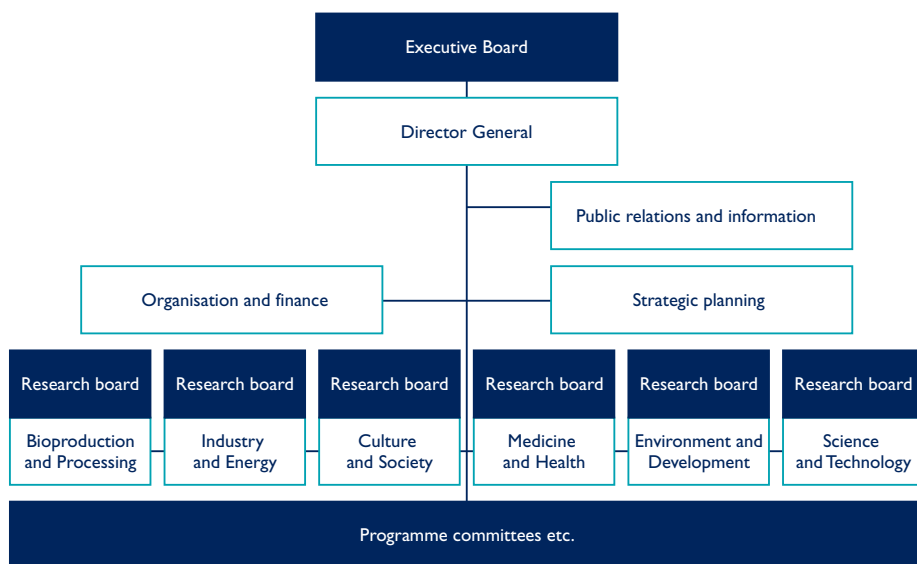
Executive Board

Director General

Public relations and information

Organisation and finance

Strategic planning

Research board
Bioproduction and Processing

Research board
Industry and Energy

Research board
Culture and Society

Research board
Medicine and Health

Research board
Environment and Development

Research board
Science and Technology

Programme committees etc.